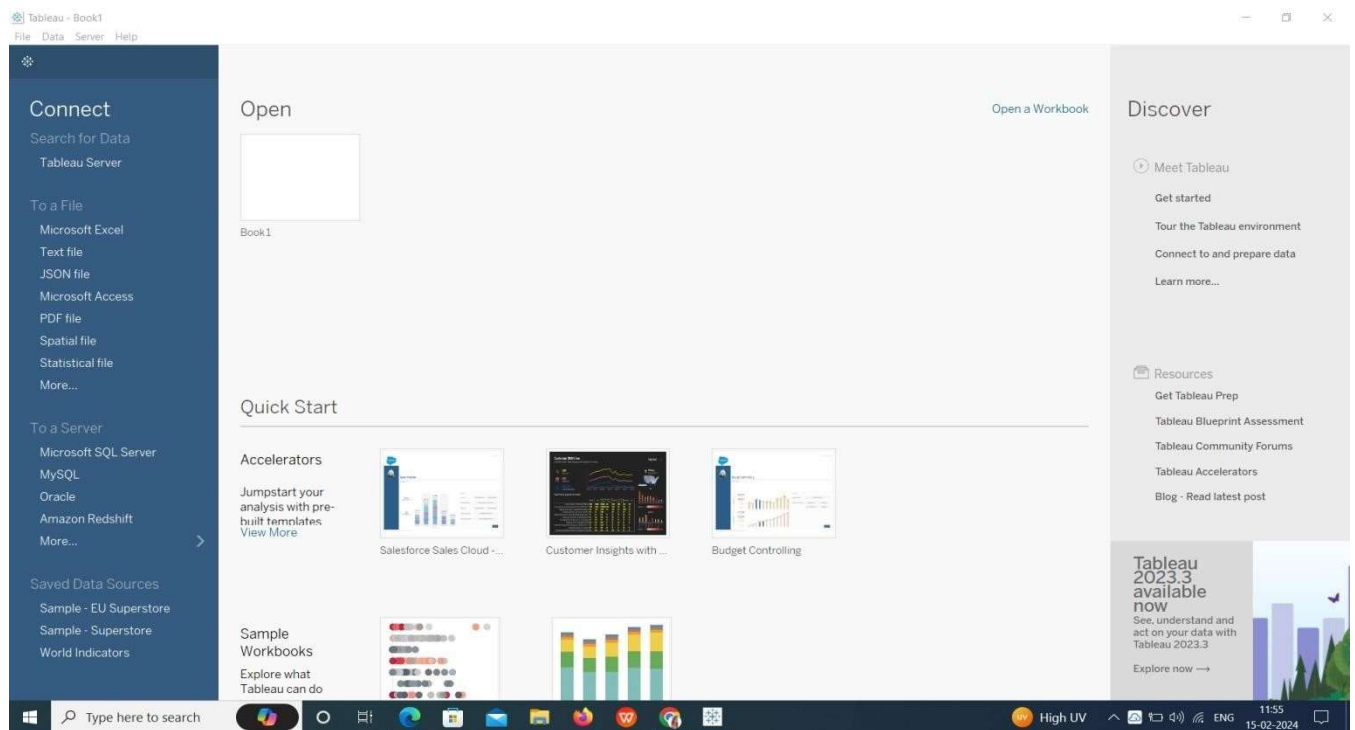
Tableau - Book1
File Data Server Help

Connect
Search for Data
Tableau Server

To a File
Microsoft Excel
Text file
JSON file
Microsoft Access
PDF file
Spatial file
Statistical file
More...

To a Server
Microsoft SQL Server
MySQL
Oracle
Amazon Redshift
More...

Saved Data Sources
Sample - EU Superstore
Sample - Superstore
World Indicators

Open
Open a Workbook
Book1

Quick Start
Accelerators
Jumpstart your analysis with pre-built templates
View More
Salesforce Sales Cloud - ...
Customer Insights with ...
Budget Controlling

Sample Workbooks
Explore what Tableau can do

Discover
Meet Tableau
Get started
Tour the Tableau environment
Connect to and prepare data
Learn more...

Resources
Get Tableau Prep
Tableau Blueprint Assessment
Tableau Community Forums
Tableau Accelerators
Blog - Read latest post

Tableau 2023.3 available now
See, understand and act on your data with Tableau 2023.3
Explore now →

Type here to search
High UV
ENG
11:55
15-02-2024